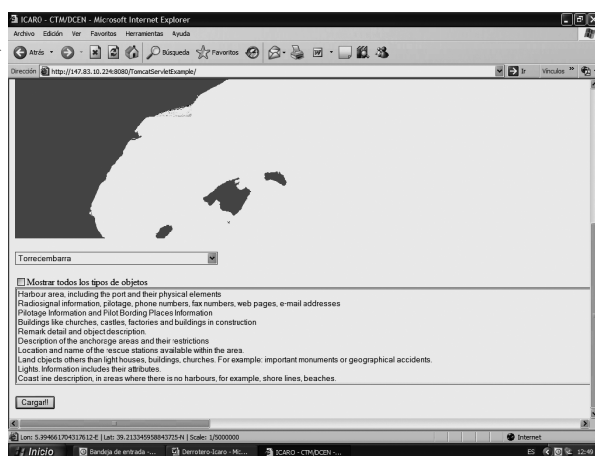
ICARO - CTM/DCEN - Microsoft Internet Explorer

Archivo Edición Ver Favoritos Herramientas Ayuda

Atrás Búsqueda Favoritos

Dirección http://147.83.10.224:8080/TomcatServletExample/

Ir Vínculos

Torrecembarra

Mostrar todos los tipos de objetos

Harbour area, including the port and their physical elements
Radiosignal information, pilotage, phone numbers, fax numbers, web pages, e-mail addresses
Pilotage Information and Pilot Bording Places Information
Buildings like churches, castles, factories and buildings in construction
Remark detail and object description.
Description of the anchorage areas and their restictions
Location and name of the rescue stations available within the area.
Land objects others than light houses, buildings, churches. For example: important monuments or geographical accidents.
Lights. Information includes their attributes.
Coast line description, in areas where there is no harbours, for example, shore lines, beaches.

Cargar!!

Lon: 5.394661704317612-E | Lat: 39.213345958843725-N | Scale: 1/5000000

Internet

Inicio Bandeja de entrada -... Derrotero-Icaro - Mic... ICARO - CTM/DCEN -...

ES 12:49